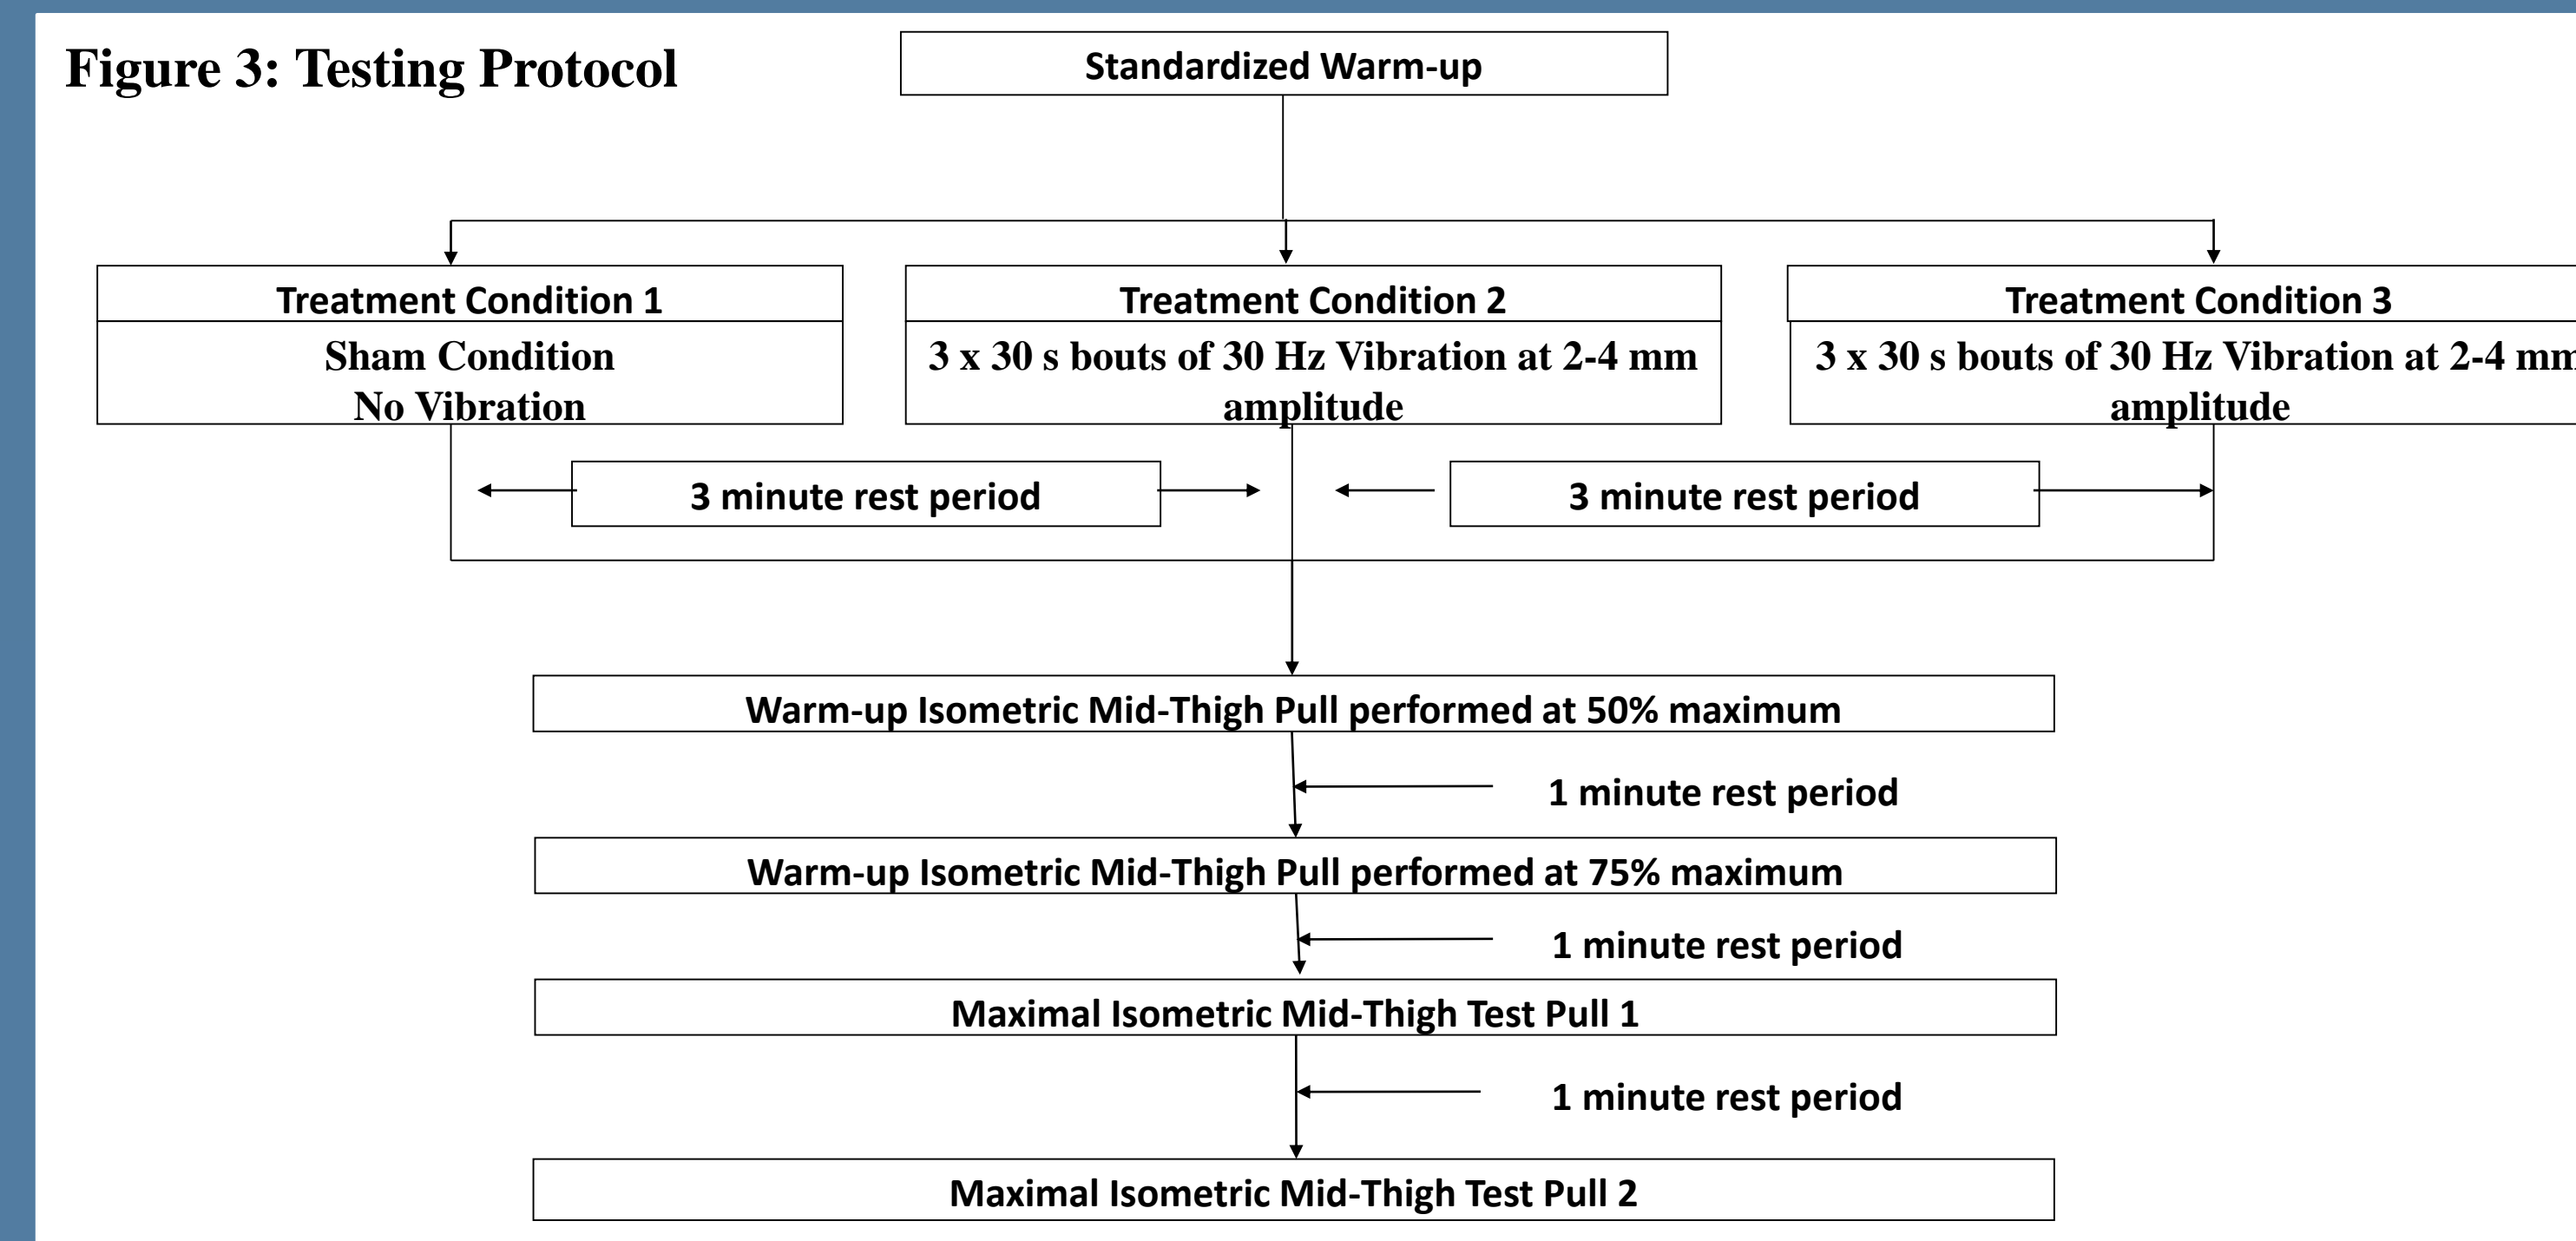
Figure 3: Testing Protocol

Standardized Warm-up

Treatment Condition 1
Sham Condition
No Vibration

Treatment Condition 2
3 x 30 s bouts of 30 Hz Vibration at 2-4 mm amplitude

Treatment Condition 3
3 x 30 s bouts of 30 Hz Vibration at 2-4 mm amplitude

3 minute rest period

3 minute rest period

Warm-up Isometric Mid-Thigh Pull performed at 50% maximum

1 minute rest period

Warm-up Isometric Mid-Thigh Pull performed at 75% maximum

1 minute rest period

Maximal Isometric Mid-Thigh Test Pull 1

1 minute rest period

Maximal Isometric Mid-Thigh Test Pull 2